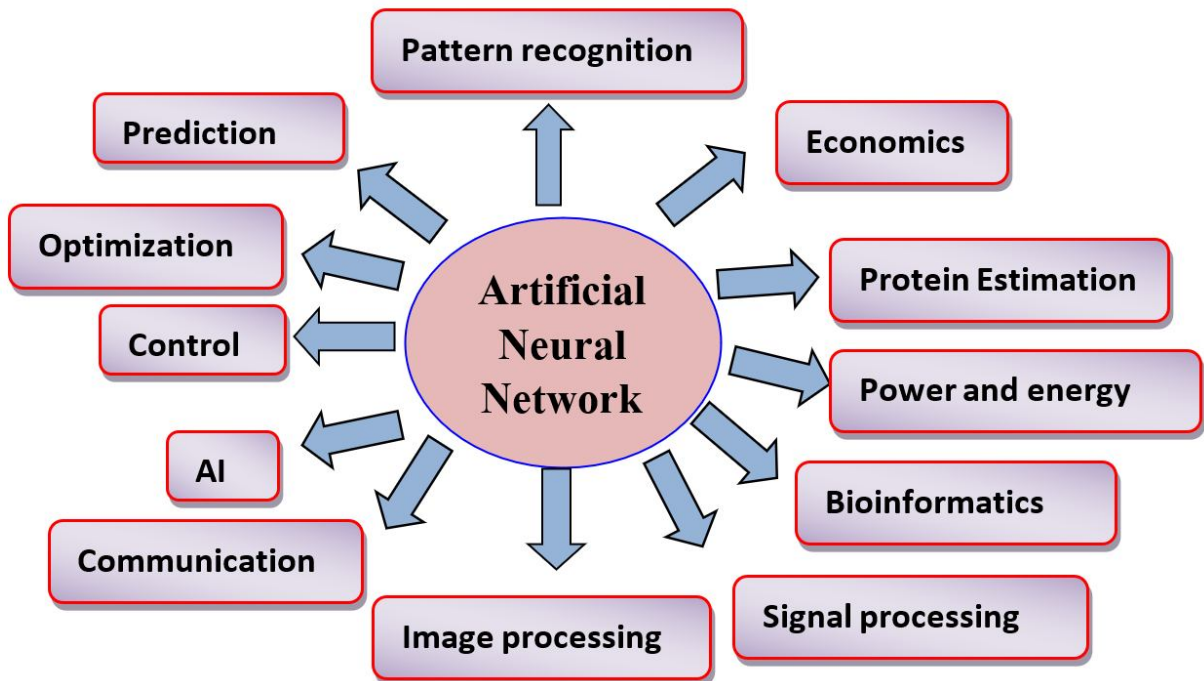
Pattern recognition

Prediction

Economics

Optimization

Artificial Neural Network

Protein Estimation

Control

Power and energy

AI

Bioinformatics

Communication

Image processing

Signal processing